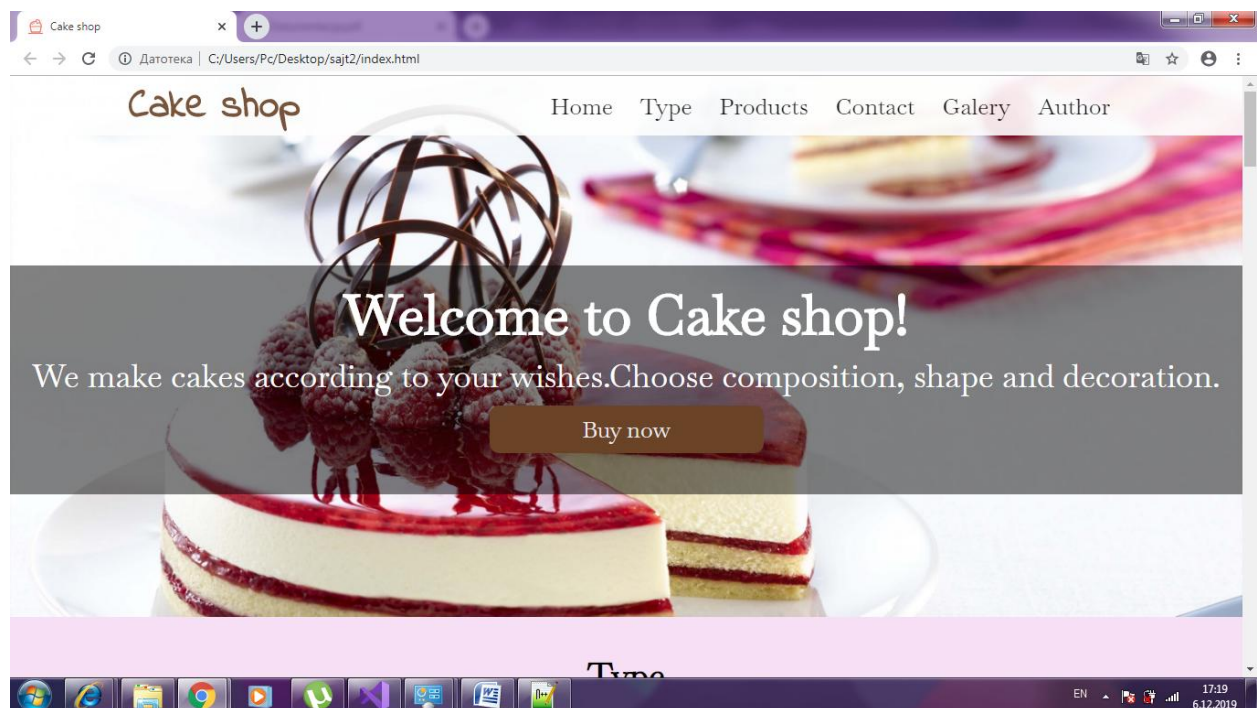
Cake shop
Датотека | C:/Users/Pc/Desktop/sajt2/index.html

Cake shop

Home Type Products Contact Galery Author

Welcome to Cake shop!

We make cakes according to your wishes.Choose composition, shape and decoration.

Buy now

Type

EN 17:19 6.12.2019